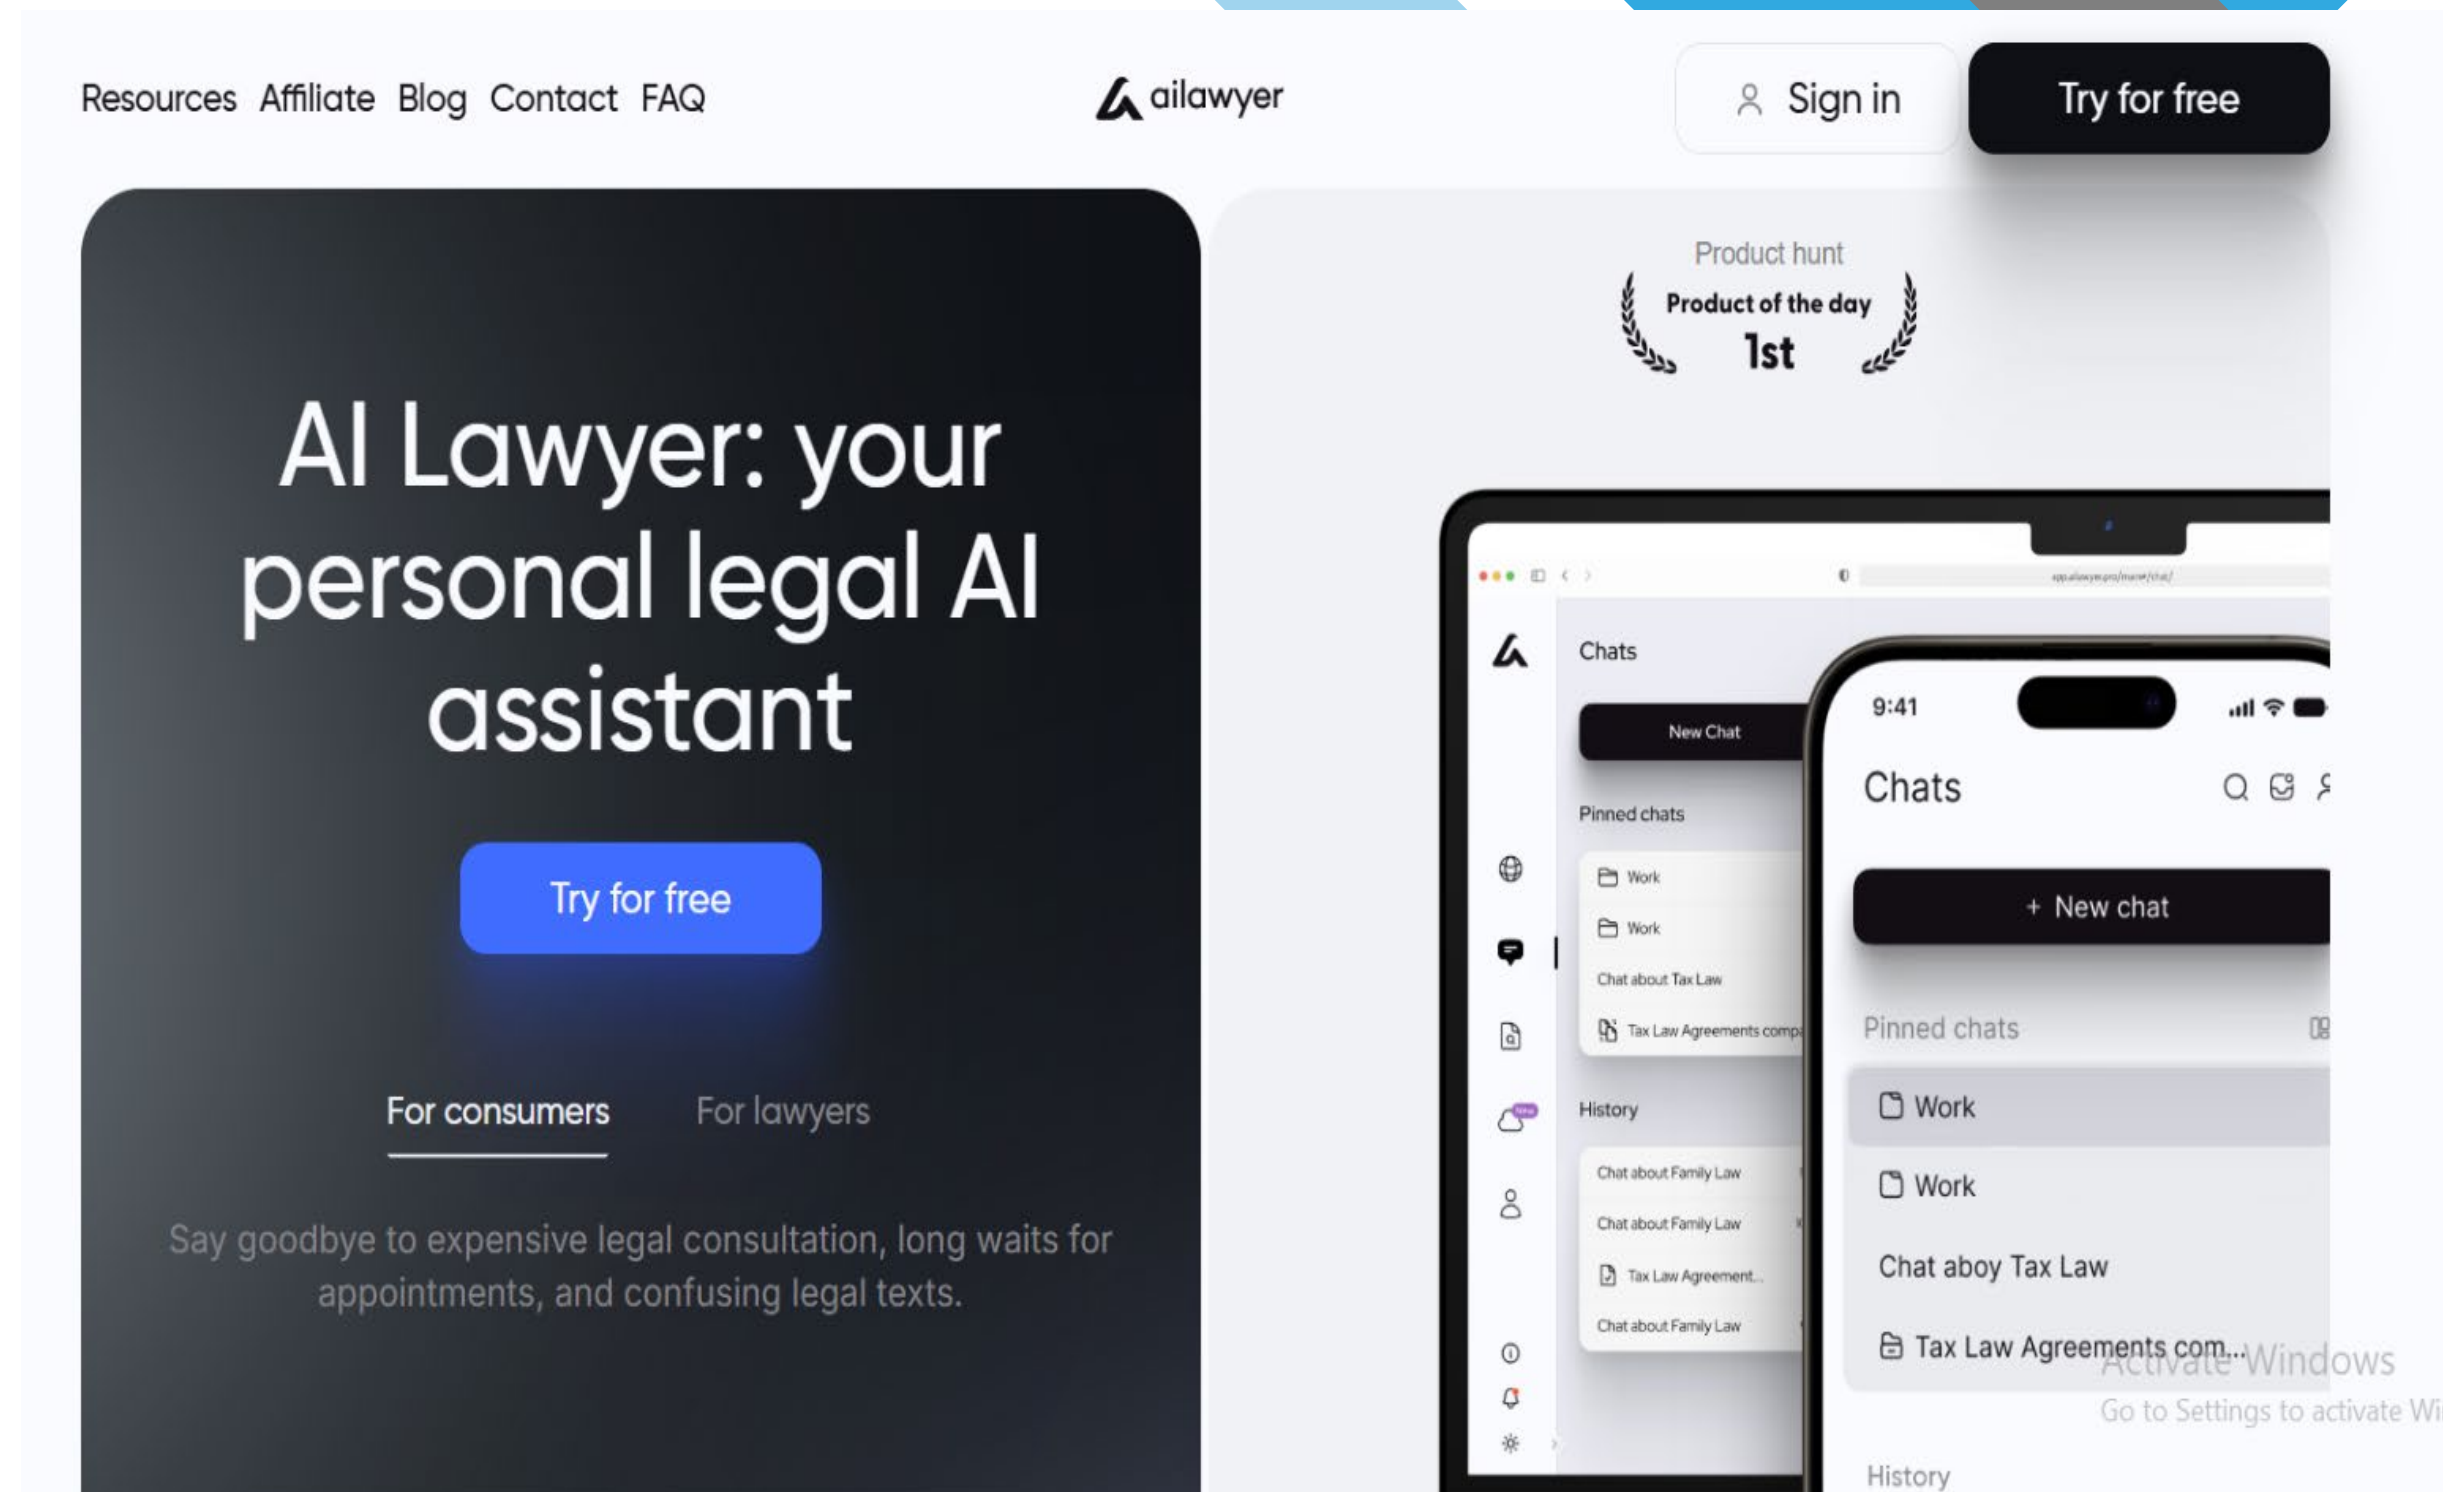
Resources Affiliate Blog Contact FAQ

ailawyer

Sign in

Try for free

AI Lawyer: your personal legal AI assistant

Try for free

For consumers For lawyers

Say goodbye to expensive legal consultation, long waits for appointments, and confusing legal texts.

Product hunt
Product of the day
1st

Chats

New Chat

Pinned chats

Work

Work

Chat about Tax Law

Tax Law Agreements comp

History

Chat about Family Law

Chat about Family Law

Tax Law Agreement...

Chat about Family Law

9:41

Chats

+ New chat

Pinned chats

Work

Work

Chat aboy Tax Law

Tax Law Agreements com...

History

Activate Windows
Go to Settings to activate Wi